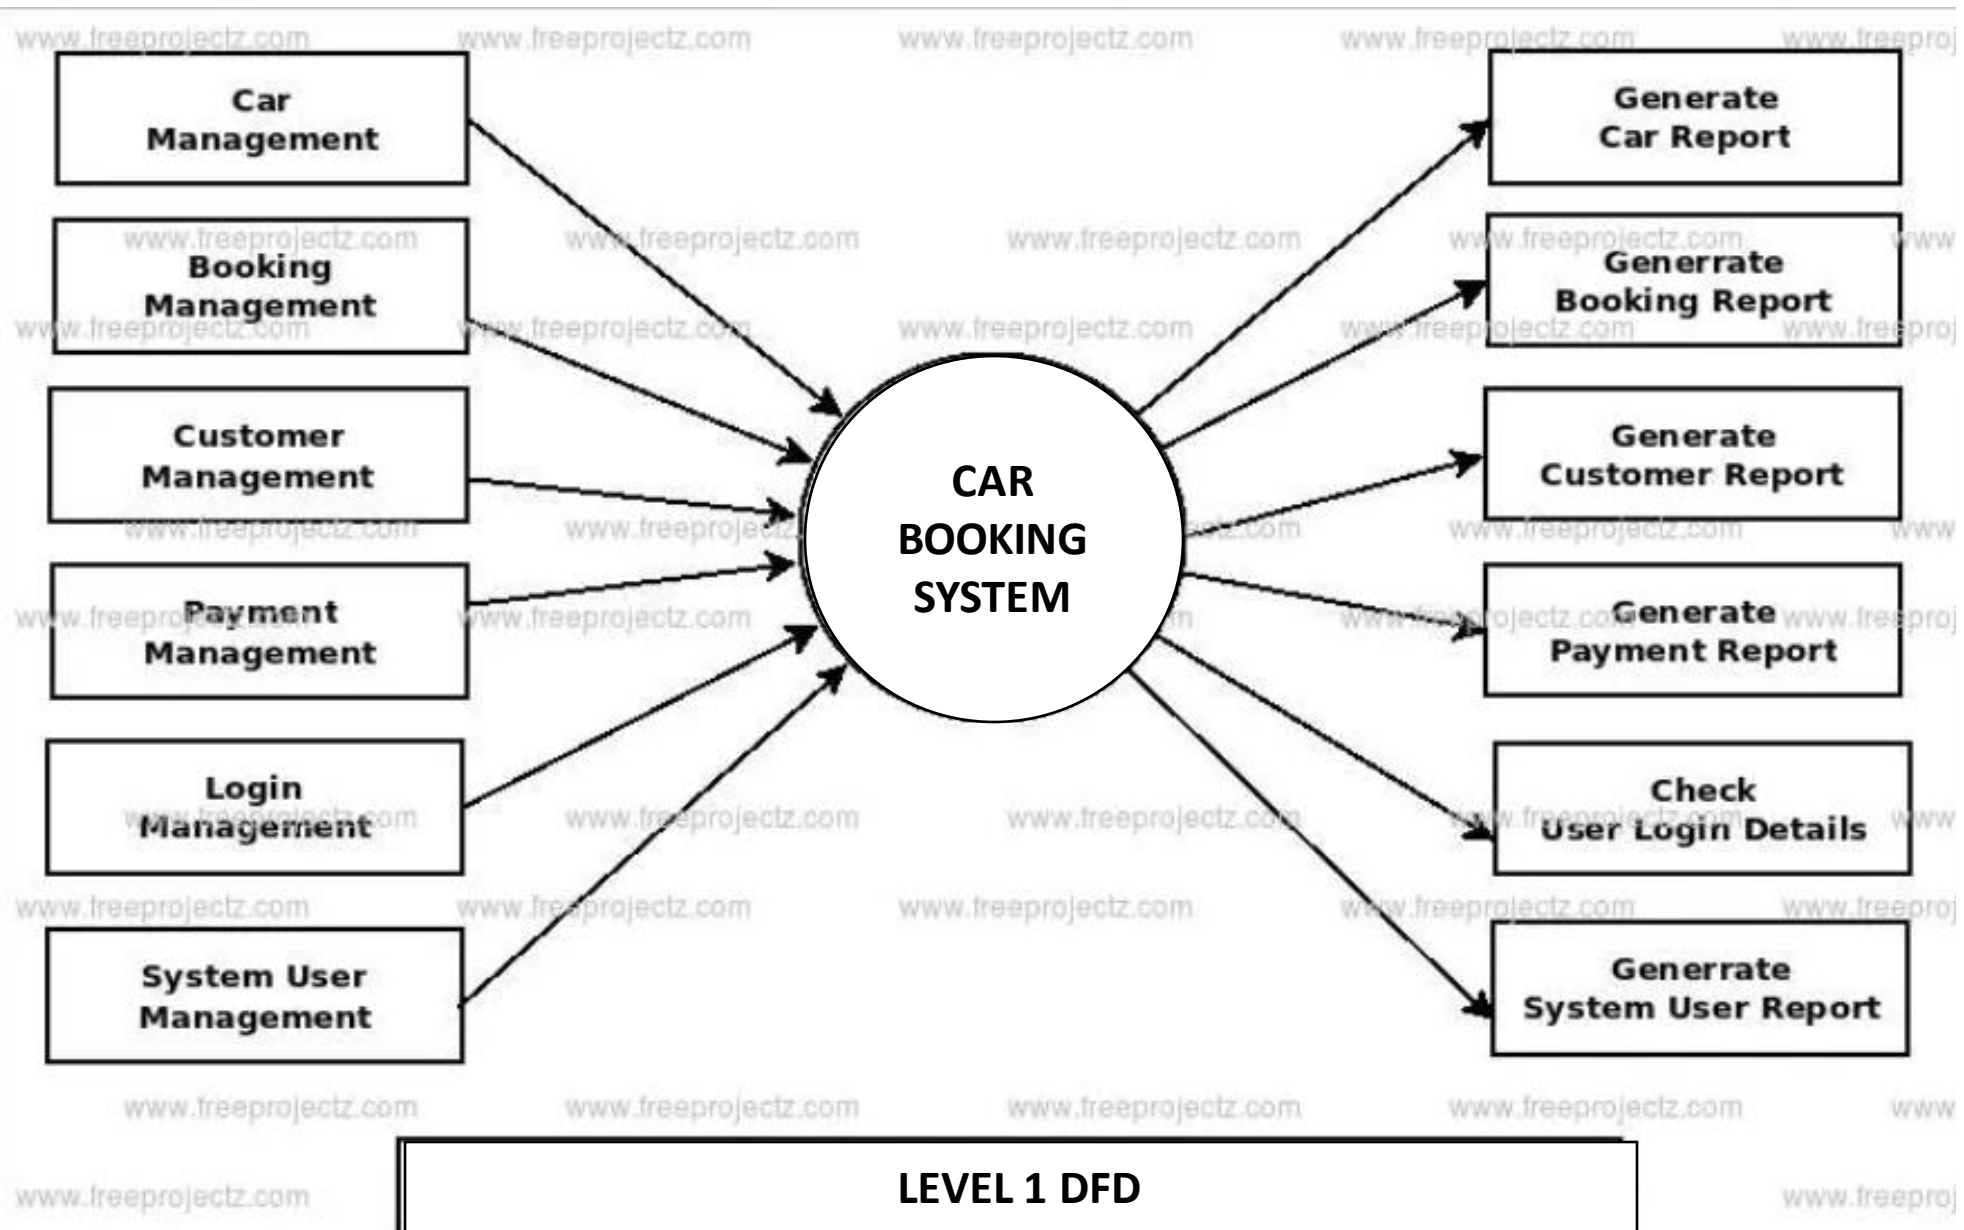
www.freeprojectz.com www.freeprojectz.com www.freeprojectz.com www.freeprojectz.com

Car Management

Booking Management

Customer Management

Payment Management

Login Management

System User Management

CAR BOOKING SYSTEM

Generate Car Report

Generrate Booking Report

Generate Customer Report

Generate Payment Report

Check User Login Details

Generrate System User Report

www.freeprojectz.com www.freeprojectz.com www.freeprojectz.com www.freeprojectz.com

LEVEL 1 DFD

www.freeprojectz.com